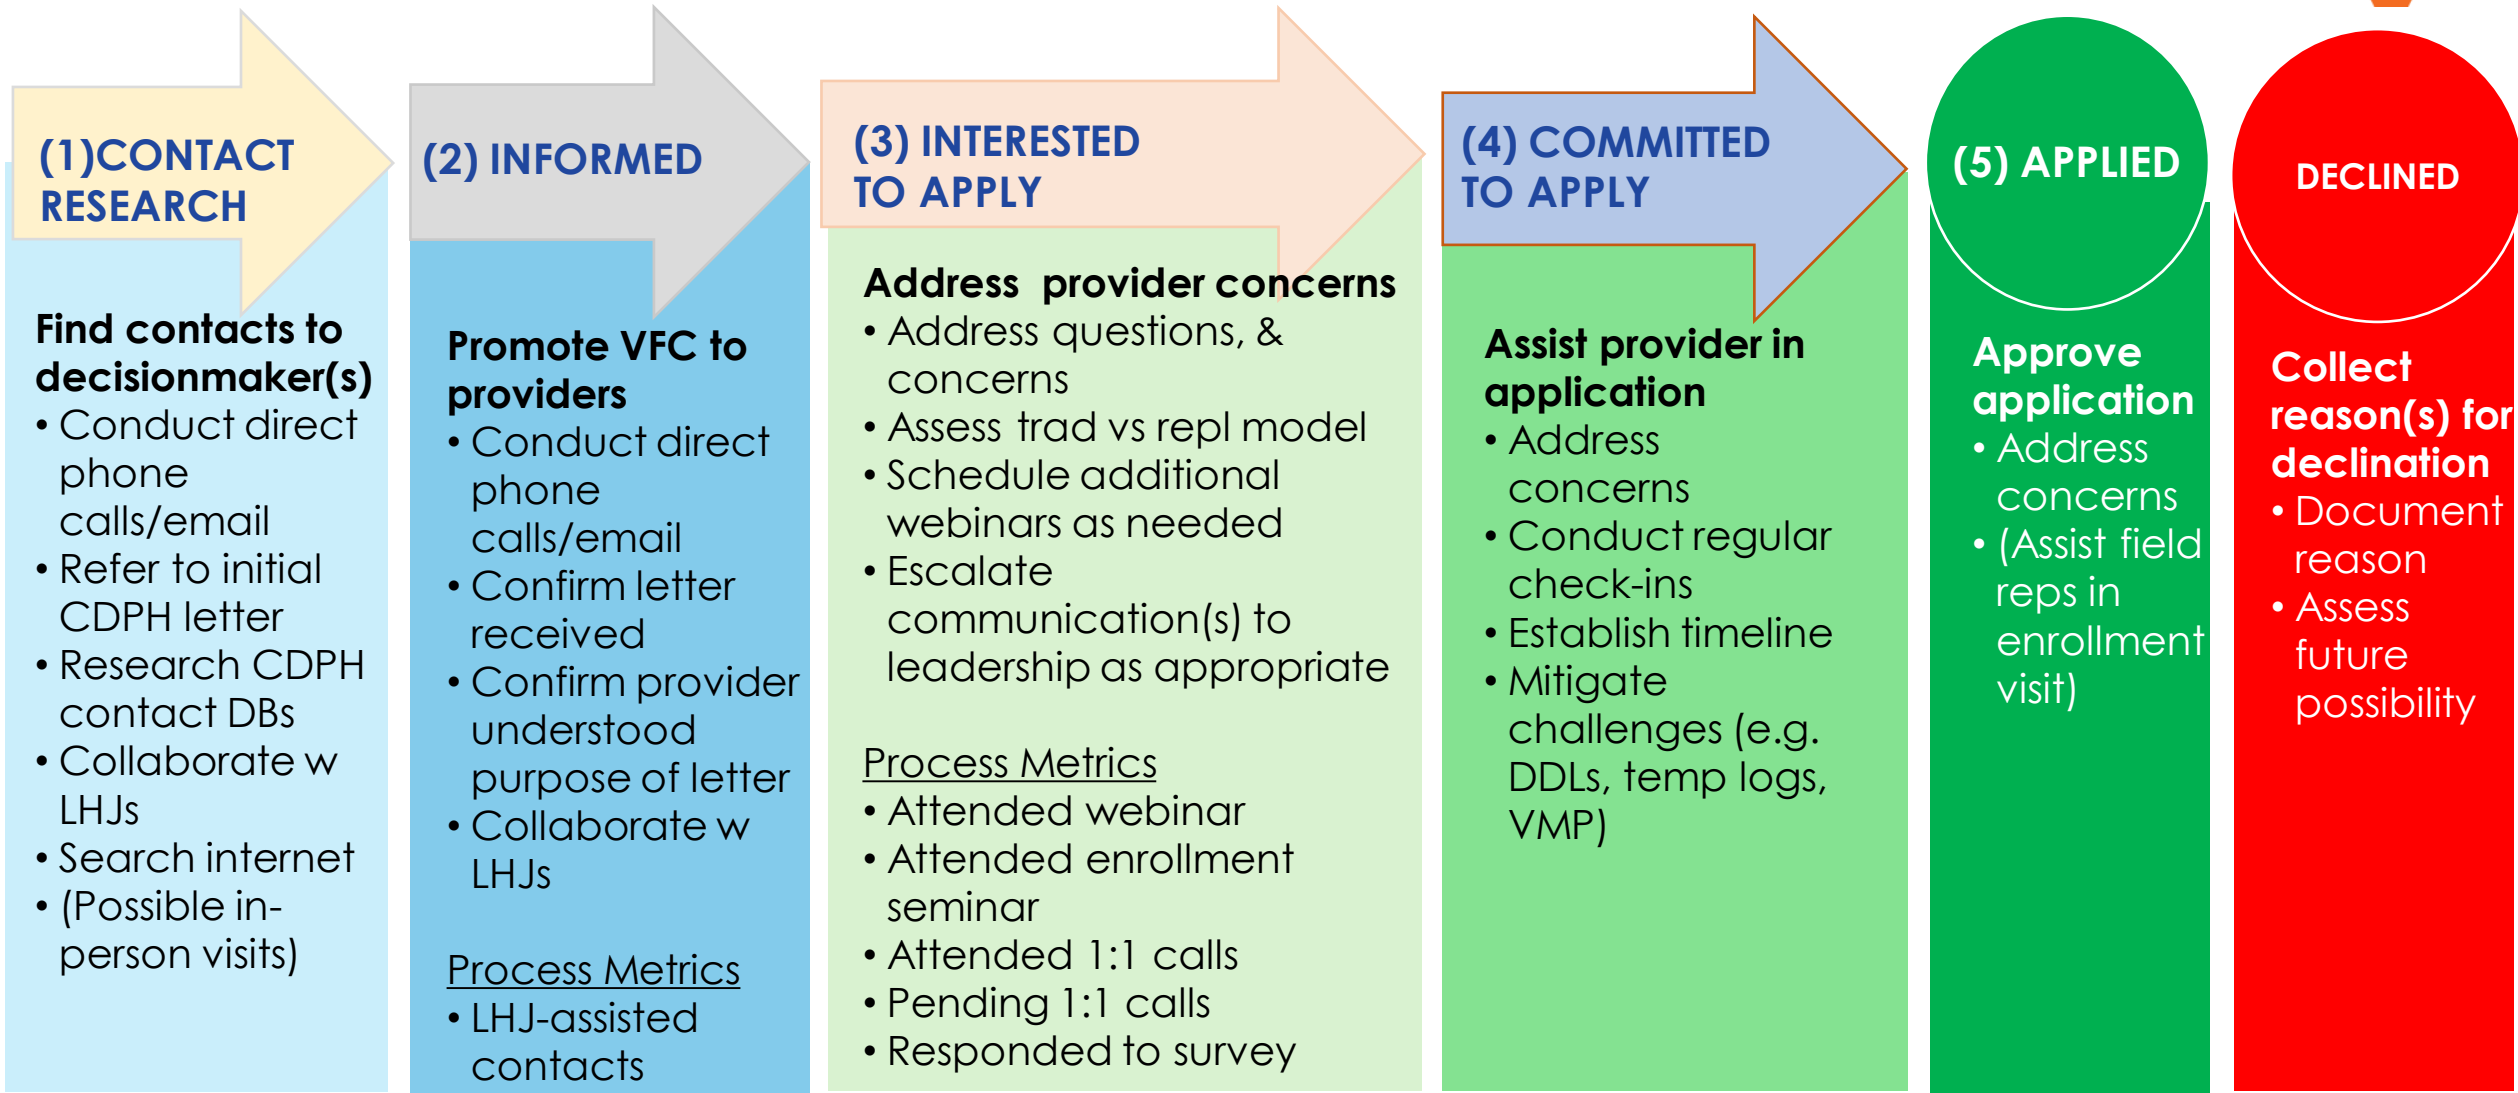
(1)CONTACT RESEARCH

Find contacts to decisionmaker(s)
• Conduct direct phone calls/email
• Refer to initial CDPH letter
• Research CDPH contact DBs
• Collaborate w LHJs
• Search internet
• (Possible in-person visits)

(2) INFORMED

Promote VFC to providers
• Conduct direct phone calls/email
• Confirm letter received
• Confirm provider understood purpose of letter
• Collaborate w LHJs

Process Metrics
• LHJ-assisted contacts

(3) INTERESTED TO APPLY

Address provider concerns
• Address questions, & concerns
• Assess trad vs repl model
• Schedule additional webinars as needed
• Escalate communication(s) to leadership as appropriate

Process Metrics
• Attended webinar
• Attended enrollment seminar
• Attended 1:1 calls
• Pending 1:1 calls
• Responded to survey

(4) COMMITTED TO APPLY

Assist provider in application
• Address concerns
• Conduct regular check-ins
• Establish timeline
• Mitigate challenges (e.g. DDLs, temp logs, VMP)

(5) APPLIED

Approve application
• Address concerns
• (Assist field reps in enrollment visit)

DECLINED

Collect reason(s) for declination
• Document reason
• Assess future possibility